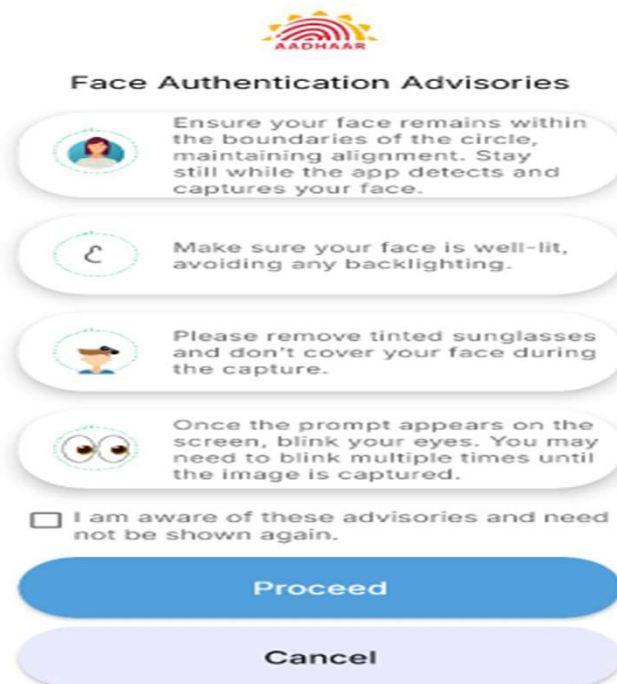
AADHAAR

Face Authentication Advisories

Ensure your face remains within the boundaries of the circle, maintaining alignment. Stay still while the app detects and captures your face.

Make sure your face is well-lit, avoiding any backlighting.

Please remove tinted sunglasses and don't cover your face during the capture.

Once the prompt appears on the screen, blink your eyes. You may need to blink multiple times until the image is captured.

I am aware of these advisories and need not be shown again.

Proceed

Cancel